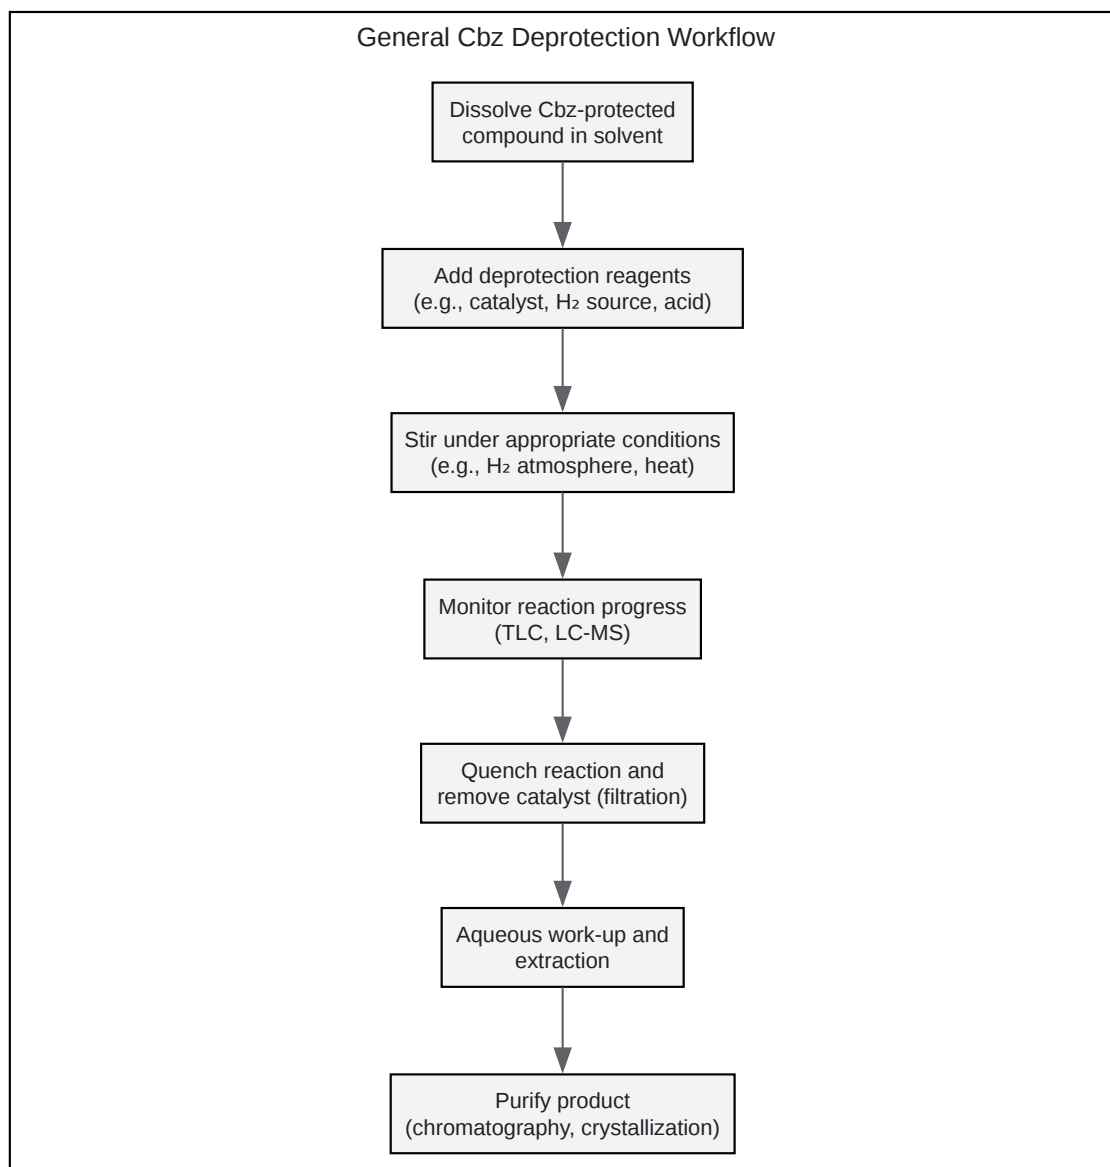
General Cbz Deprotection Workflow

Dissolve Cbz-protected compound in solvent

Add deprotection reagents (e.g., catalyst, $H_2$ source, acid)

Stir under appropriate conditions (e.g., $H_2$ atmosphere, heat)

Monitor reaction progress (TLC, LC-MS)

Quench reaction and remove catalyst (filtration)

Aqueous work-up and extraction

Purify product (chromatography, crystallization)